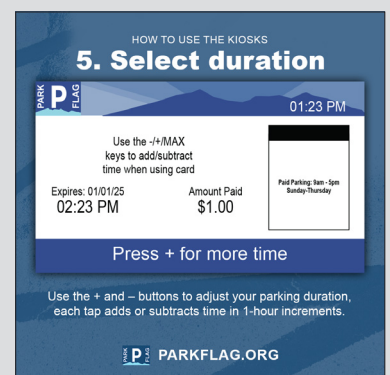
HOW TO USE THE KIOSKS

5. Select duration

PARK P FLAG

01:23 PM

Use the -/+/MAX keys to add/subtract time when using card

Expires: 01/01/25
02:23 PM

Amount Paid
$1.00

Paid Parking: 9am - 5pm
Sunday-Thursday

Press + for more time

Use the + and – buttons to adjust your parking duration, each tap adds or subtracts time in 1-hour increments.

PARK P FLAG PARKFLAG.ORG